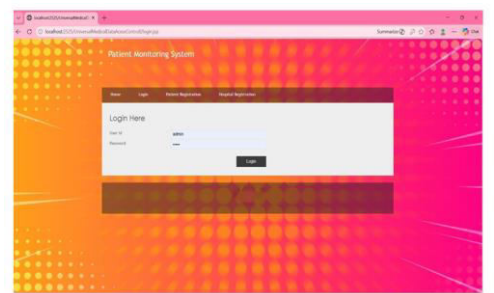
localhost:2525/UniversalMedical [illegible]

localhost:2525/UniversalMedicalDatabase/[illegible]/login.jsp

Summarize

Patient Monitoring System

Home Login Patient Registration Hospital Registration

Login Here

User Id admin

Password ••••

Login